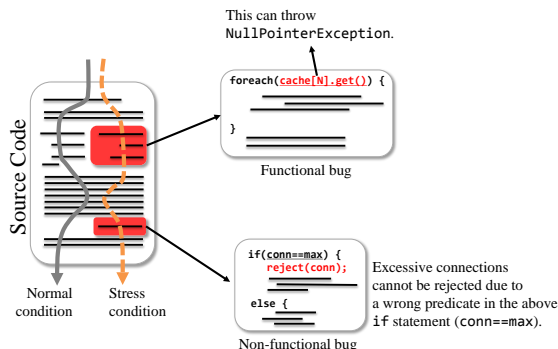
This can throw NullPointerException.

Source Code

foreach(cache[N].get()) {

}

Functional bug

if(conn==max) {
reject(conn);

else {

Excessive connections cannot be rejected due to a wrong predicate in the above if statement (conn==max).

Normal condition

Stress condition

Non-functional bug